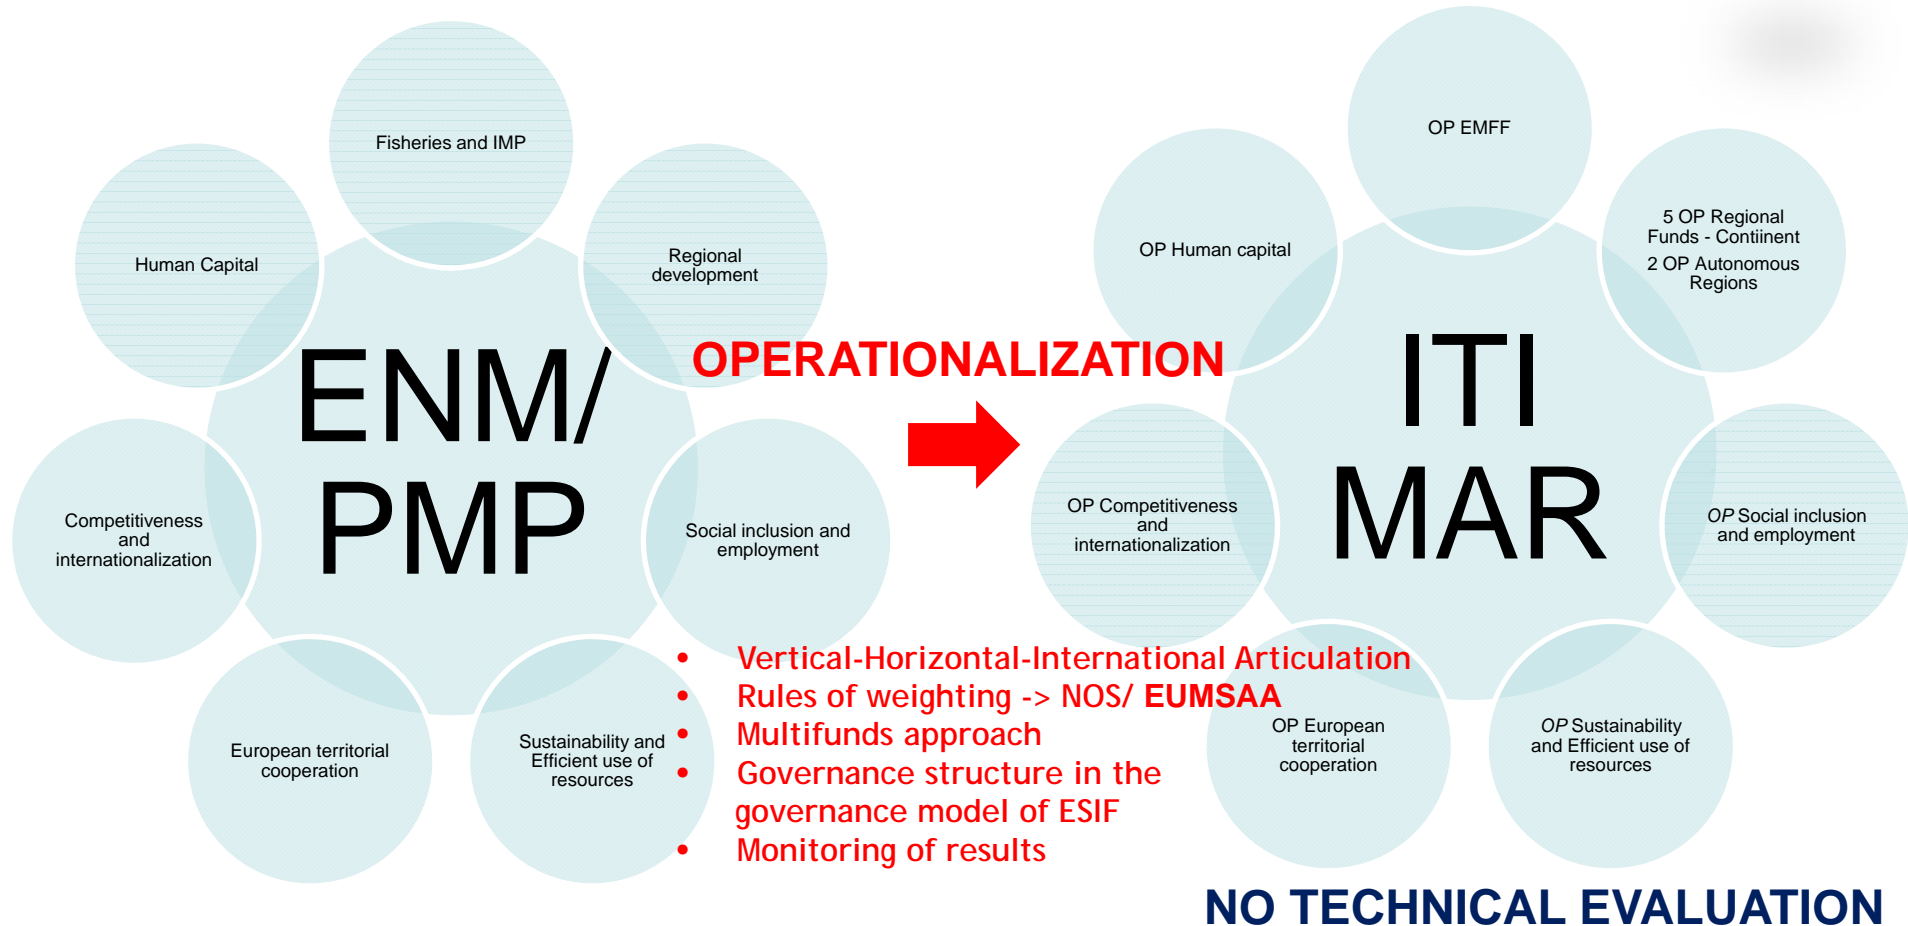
Fisheries and IMP

Human Capital

Regional development

ENM/ PMP

Competitiveness and internationalization

Social inclusion and employment

European territorial cooperation

Sustainability and Efficient use of resources

OPERATIONALIZATION

OP EMFF

OP Human capital

5 OP Regional Funds - Contiinent

2 OP Autonomous Regions

ITI MAR

OP Competitiveness and internationalization

OP Social inclusion and employment

OP European territorial cooperation

OP Sustainability and Efficient use of resources

- Vertical-Horizontal-International Articulation
- Rules of weighting -> NOS/ EUMSAA
- Multifunds approach
- Governance structure in the governance model of ESIF
- Monitoring of results

NO TECHNICAL EVALUATION